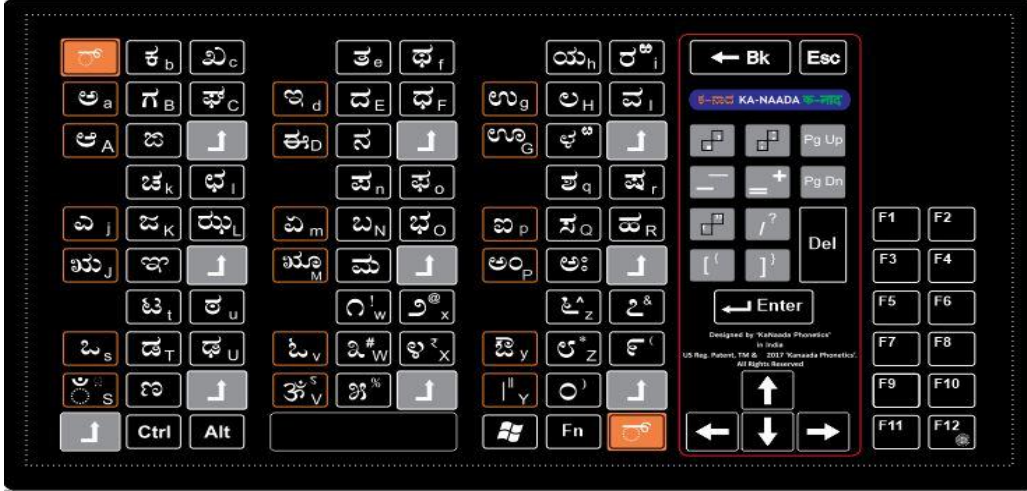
ಕ b ಖ c
ಅ a ಗ B ಘ C
ಆ A ಙ
ಚ k ಛ l
ಎ j ಜ K ಝ L
ಋ J ಞ
ಟ t ಠ u
ಒ s ಡ T ಢ U
S ಣ

ತ e ಥ f
ಇ d ದ E ಧ F
ಈ D ನ
ಪ n ಫ o
ಏ m ಬ N ಭ O
ೠ M ಮ
ೕ ! w ೨ @ x
ಓ v ೩ # W ೪ ₹ X
ಁ $ V ೫ %

ಯ h ರ i
ಉ g ಲ H ವ I
ಊ G ಳ
ಶ q ಷ r
ಐ p ಸ Q ಹ R
ಅಂ P ಅಃ
ೖ ^ z ೭ &
ಔ y ೮ * Z ೯ (
| || Y ೦ )

← Bk Esc
ಕ-ನಾಡ KA-NAADA ಕ-ನಾಡ
Pg Up
Pg Dn
Del
Enter
Designed by "KaNaada Phonetics" in India
US Reg. Patent, TM & 2017 'Kanaada Phonetics'. All Rights Reserved

F1 F2
F3 F4
F5 F6
F7 F8
F9 F10
F11 F12

Ctrl Alt Fn